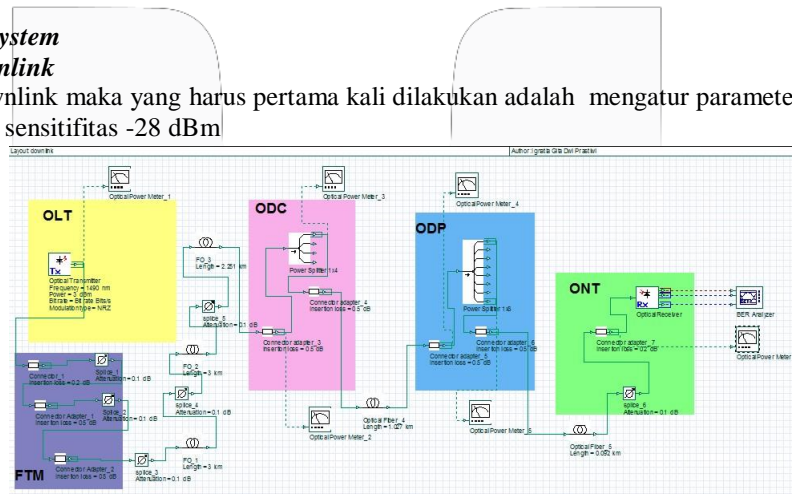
ystem
nlink
vnlink maka yang harus pertama kali dilakukan adalah mengatur paramete
sensitifitas -28 dBm

Layout downlink
Author Igratia Gita Dwi Prastiwi

Optical Power Meter_1
OLT
Tx
Optical Transmitter
Frequency = 1490 nm
Power = 3 dBm
Bitrate = Bit rate Bits/s
Modulation type = NRZ

ODC
Optical Power Meter_3
Power Splitter 1x4
FO_3
Length = 2.251 km
splice_6
Attenuation = 0.1 dB
Connector adapter_4
Insertion loss = 0.5 dB
Connector adapter_3
Insertion loss = 0.5 dB

ODP
Optical Power Meter_4
Power Splitter 1x8
Connector adapter_6
Insertion loss = 0.5 dB
Connector adapter_5
Insertion loss = 0.5 dB

ONT
Rx
Optical Receiver
BER Analyzer
Connector adapter_7
Insertion loss = 0.2 dB
Optical Power Meter
splice_6
Attenuation = 0.1 dB

Connector_1
Insertion loss = 0.2 dB
splice_1
Attenuation = 0.1 dB
Connector Adapter_1
Insertion loss = 0.5 dB
splice_2
Attenuation = 0.1 dB
FO_2
Length = 5 km
splice_4
Attenuation = 0.1 dB
Optical Power Meter_2
Optical Fiber_4
Length = 1.027 km
Optical Power Meter_5
Optical Fiber_5
Length = 0.052 km
FTM
Connector Adapter_2
Insertion loss = 0.5 dB
splice_3
Attenuation = 0.1 dB
FO_1
Length = 3 km